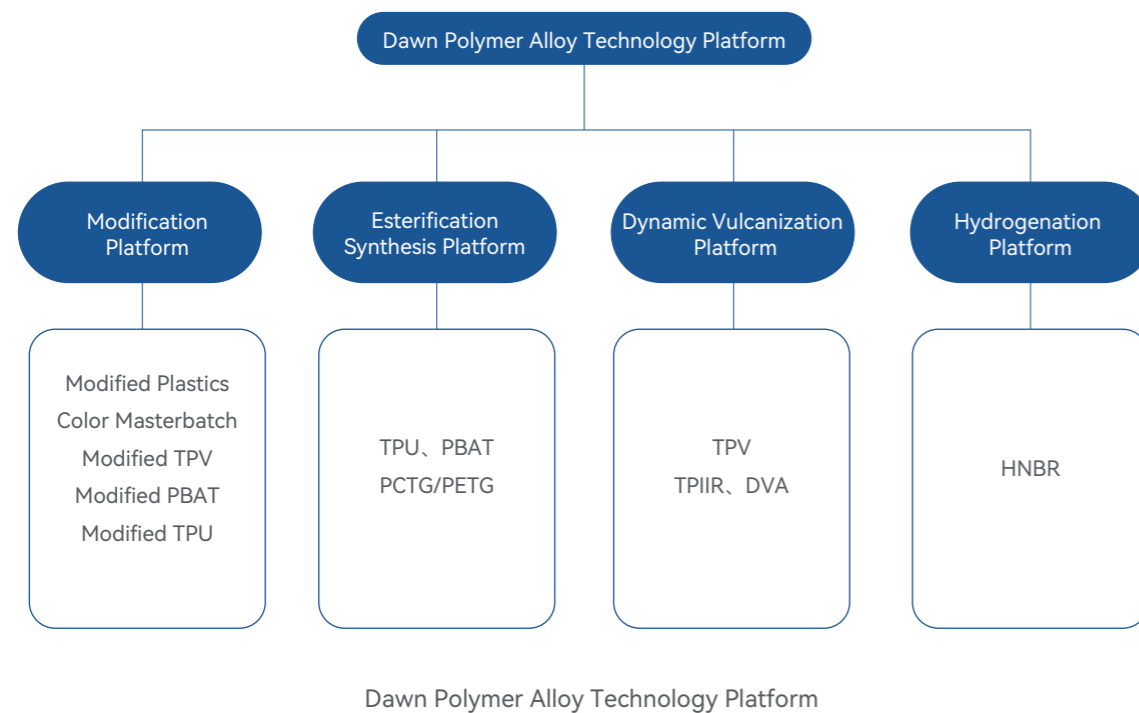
Dawn Polymer Alloy Technology Platform

Modification Platform

Esterification Synthesis Platform

Dynamic Vulcanization Platform

Hydrogenation Platform

Modified Plastics
Color Masterbatch
Modified TPV
Modified PBAT
Modified TPU

TPU、PBAT
PCTG/PETG

TPV
TPIIR、DVA

HNBR

Dawn Polymer Alloy Technology Platform